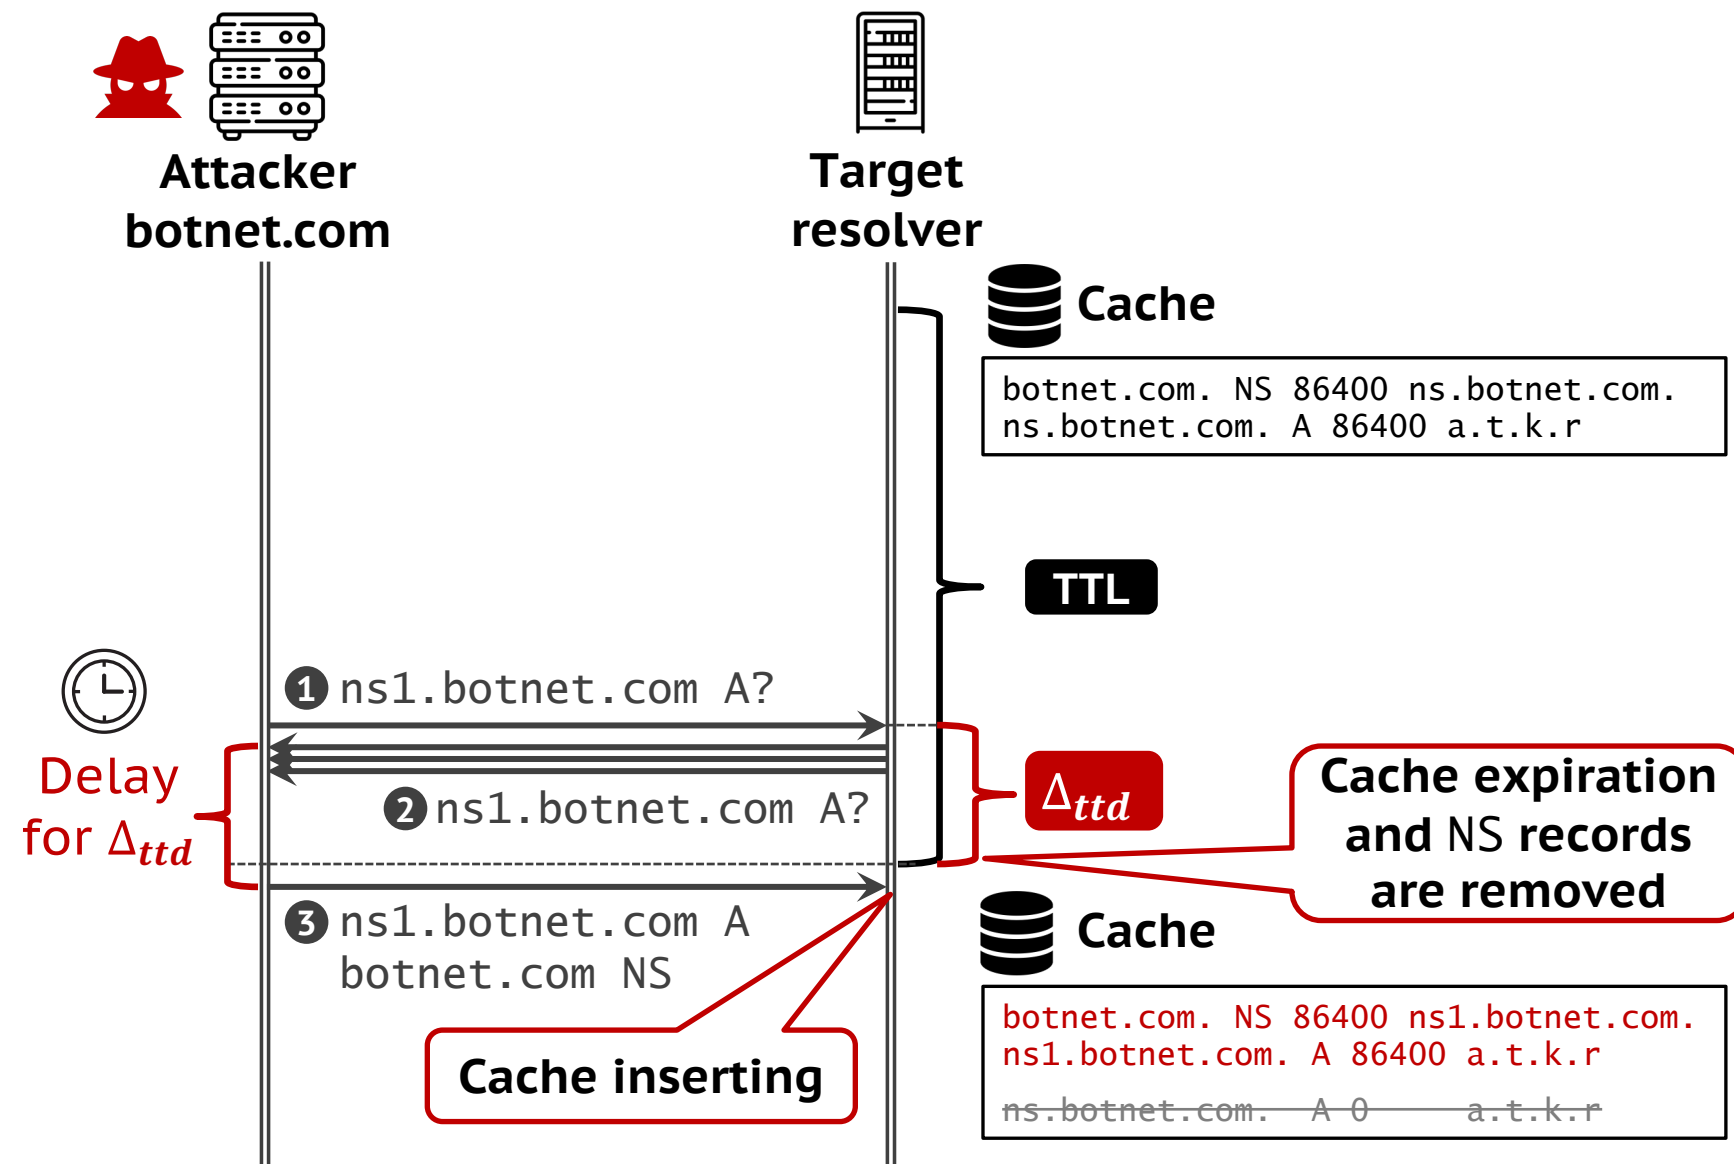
Attacker
botnet.com

Target
resolver

Cache

botnet.com. NS 86400 ns.botnet.com.
ns.botnet.com. A 86400 a.t.k.r

TTL

1 ns1.botnet.com A?

Delay for $\Delta_{ttd}$

2 ns1.botnet.com A?

$\Delta_{ttd}$

Cache expiration and NS records are removed

3 ns1.botnet.com A
botnet.com NS

Cache

botnet.com. NS 86400 ns1.botnet.com.
ns1.botnet.com. A 86400 a.t.k.r

ns.botnet.com. A 0 a.t.k.r

Cache inserting